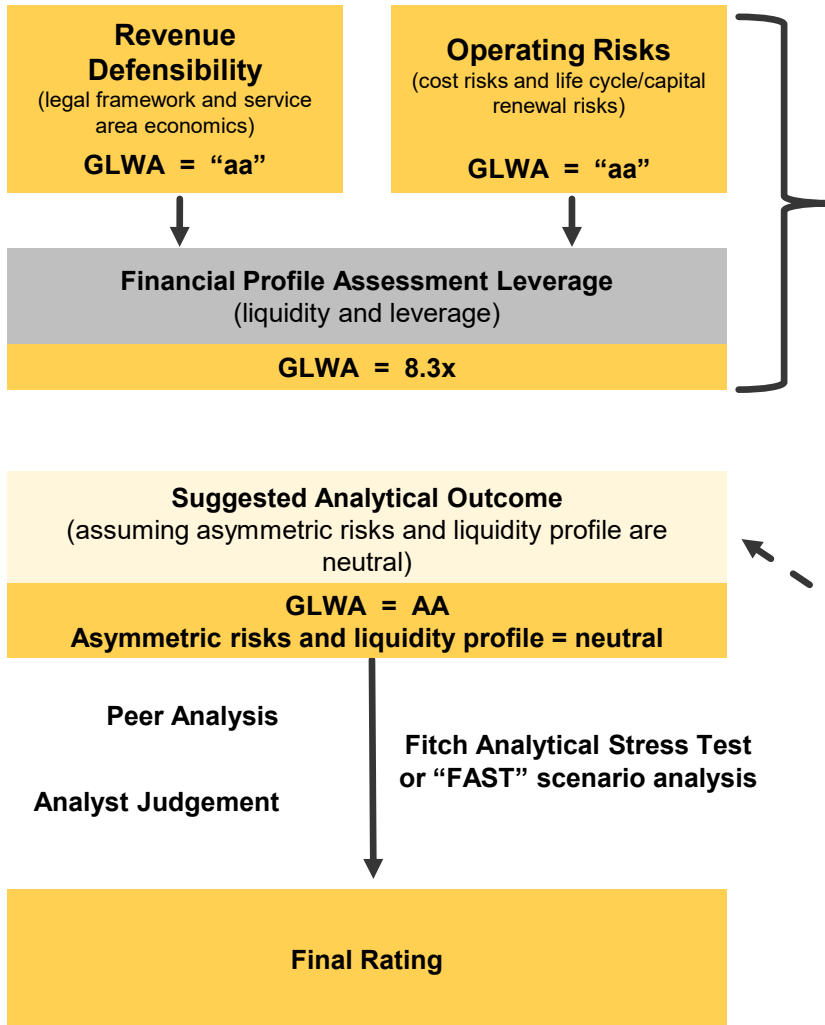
Revenue Defensibility
(legal framework and service area economics)
GLWA = “aa”

Operating Risks
(cost risks and life cycle/capital renewal risks)
GLWA = “aa”

Financial Profile Assessment Leverage
(liquidity and leverage)
GLWA = 8.3x

Suggested Analytical Outcome
(assuming asymmetric risks and liquidity profile are neutral)
GLWA = AA
Asymmetric risks and liquidity profile = neutral

Peer Analysis

Analyst Judgement

Fitch Analytical Stress Test or “FAST” scenario analysis

Final Rating